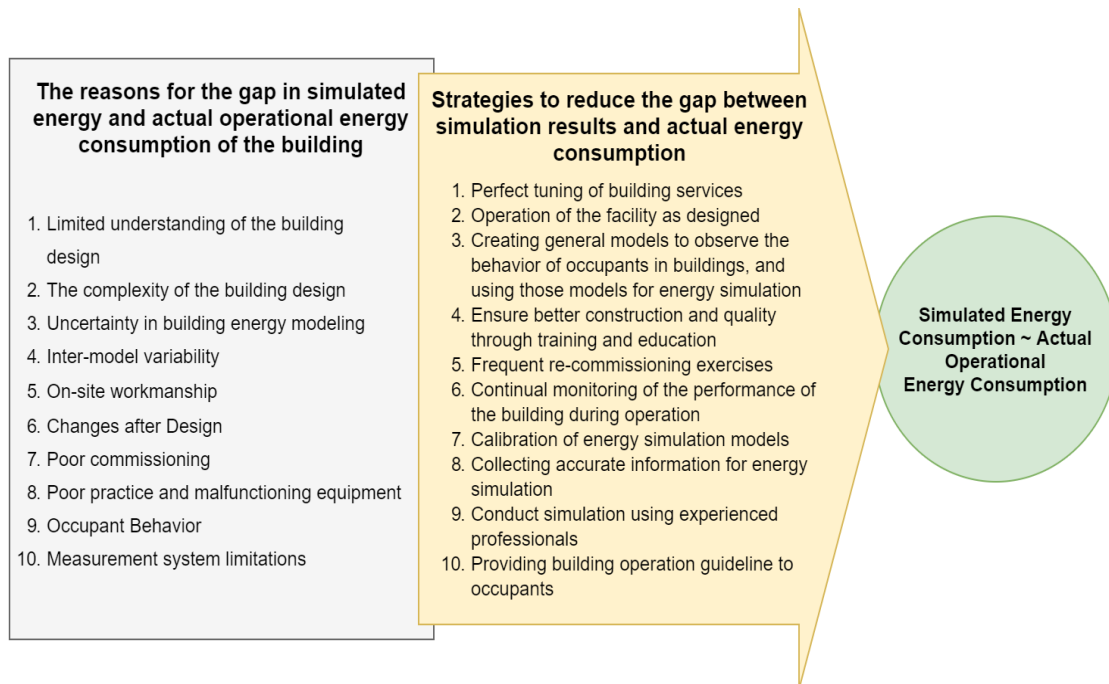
The reasons for the gap in simulated energy and actual operational energy consumption of the building

1. Limited understanding of the building design
2. The complexity of the building design
3. Uncertainty in building energy modeling
4. Inter-model variability
5. On-site workmanship
6. Changes after Design
7. Poor commissioning
8. Poor practice and malfunctioning equipment
9. Occupant Behavior
10. Measurement system limitations

Strategies to reduce the gap between simulation results and actual energy consumption

1. Perfect tuning of building services
2. Operation of the facility as designed
3. Creating general models to observe the behavior of occupants in buildings, and using those models for energy simulation
4. Ensure better construction and quality through training and education
5. Frequent re-commissioning exercises
6. Continual monitoring of the performance of the building during operation
7. Calibration of energy simulation models
8. Collecting accurate information for energy simulation
9. Conduct simulation using experienced professionals
10. Providing building operation guideline to occupants

Simulated Energy Consumption ~ Actual Operational Energy Consumption